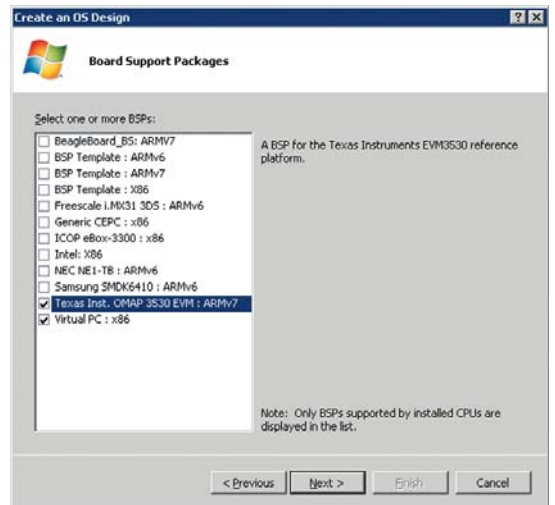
Create an OS Design

? X

Board Support Packages

Select one or more BSPs:

BeagleBoard_BS: ARMV7
BSP Template : ARMv6
BSP Template : ARMv7
BSP Template : X86
Freescale i.MX31 3DS : ARMv6
Generic CEPC : x86
ICOP eBox-3300 : x86
Intel: X86
NEC NE1-TB : ARMv6
Samsung SMDK6410 : ARMv6
Texas Inst. OMAP 3530 EVM : ARMv7
Virtual PC : x86

A BSP for the Texas Instruments EVM3530 reference platform.

Note: Only BSPs supported by installed CPUs are displayed in the list.

< Previous

Next >

Finish

Cancel